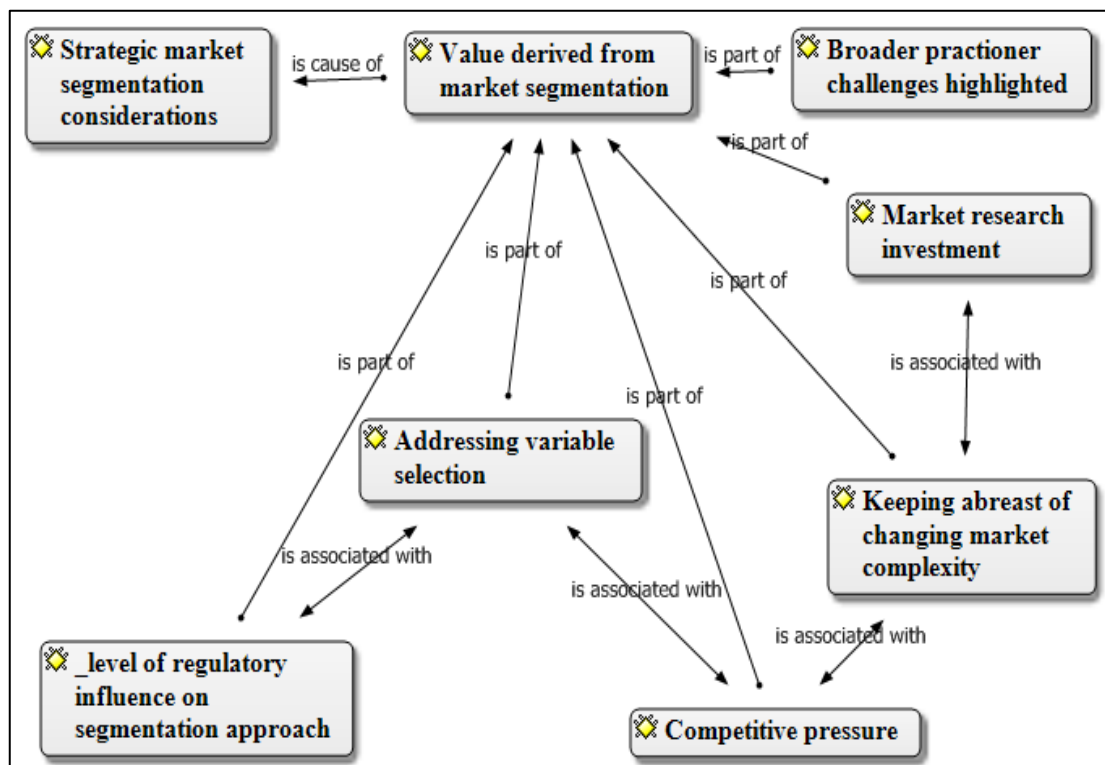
Strategic market segmentation considerations

is cause of

Value derived from market segmentation

is part of

Broader practioner challenges highlighted

is part of

Market research investment

is part of

is part of

is associated with

is part of

is part of

Addressing variable selection

Keeping abreast of changing market complexity

is associated with

is associated with

is associated with

_level of regulatory influence on segmentation approach

Competitive pressure